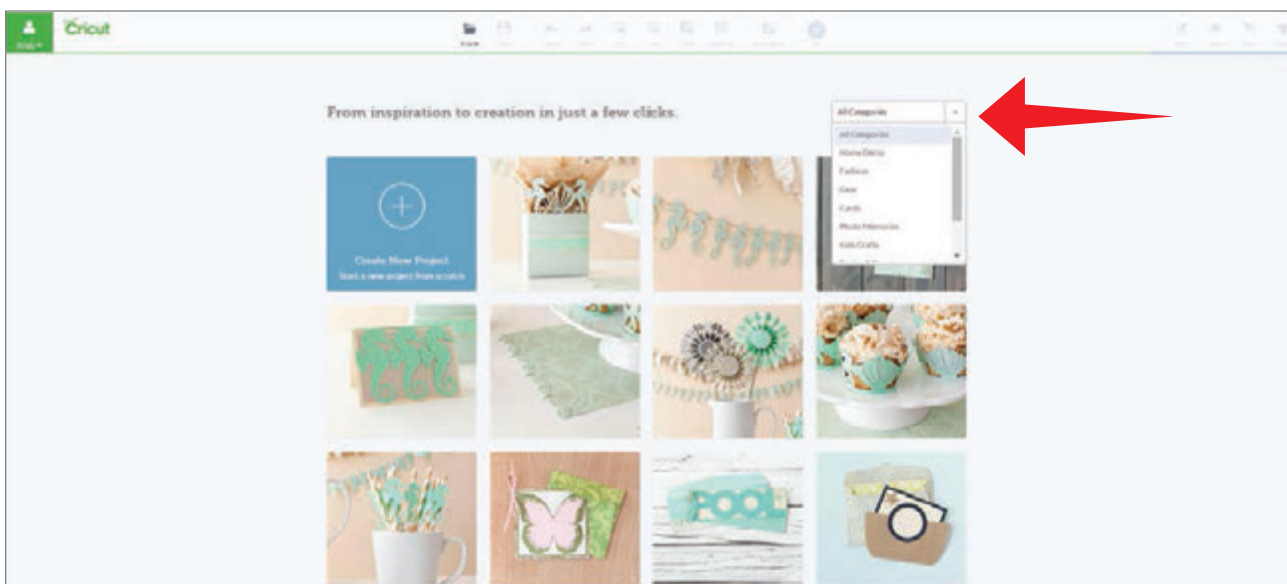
Cricut

From inspiration to creation in just a few clicks.

All Categories

All Categories
Home Décor
Fashion
Gear
Cards
Photo Memories
Kids Crafts

Create New Project
Start a new project from scratch

POOL